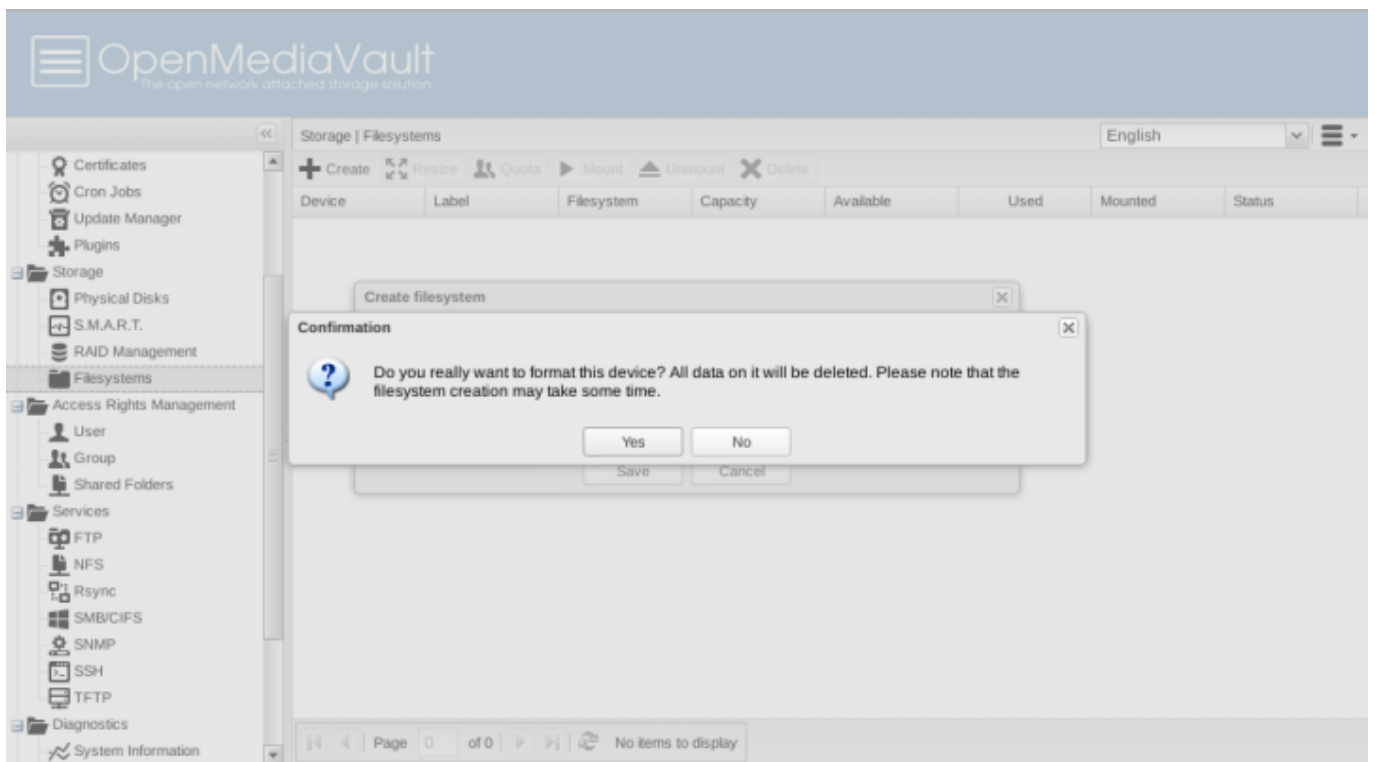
OpenMediaVault
The open network attached storage solution

Certificates
Cron Jobs
Update Manager
Plugins
Storage
Physical Disks
S.M.A.R.T.
RAID Management
Filesystems
Access Rights Management
User
Group
Shared Folders
Services
FTP
NFS
Rsync
SMB/CIFS
SNMP
SSH
TFTP
Diagnostics
System Information

Storage | Filesystems

English

Create Resize Quota Mount Unmount Delete

| Device | Label | Filesystem | Capacity | Available | Used | Mounted | Status |
|---|---|---|---|---|---|---|---|

Create filesystem

Confirmation

Do you really want to format this device? All data on it will be deleted. Please note that the filesystem creation may take some time.

Yes No

Save Cancel

Page 0 of 0 No items to display